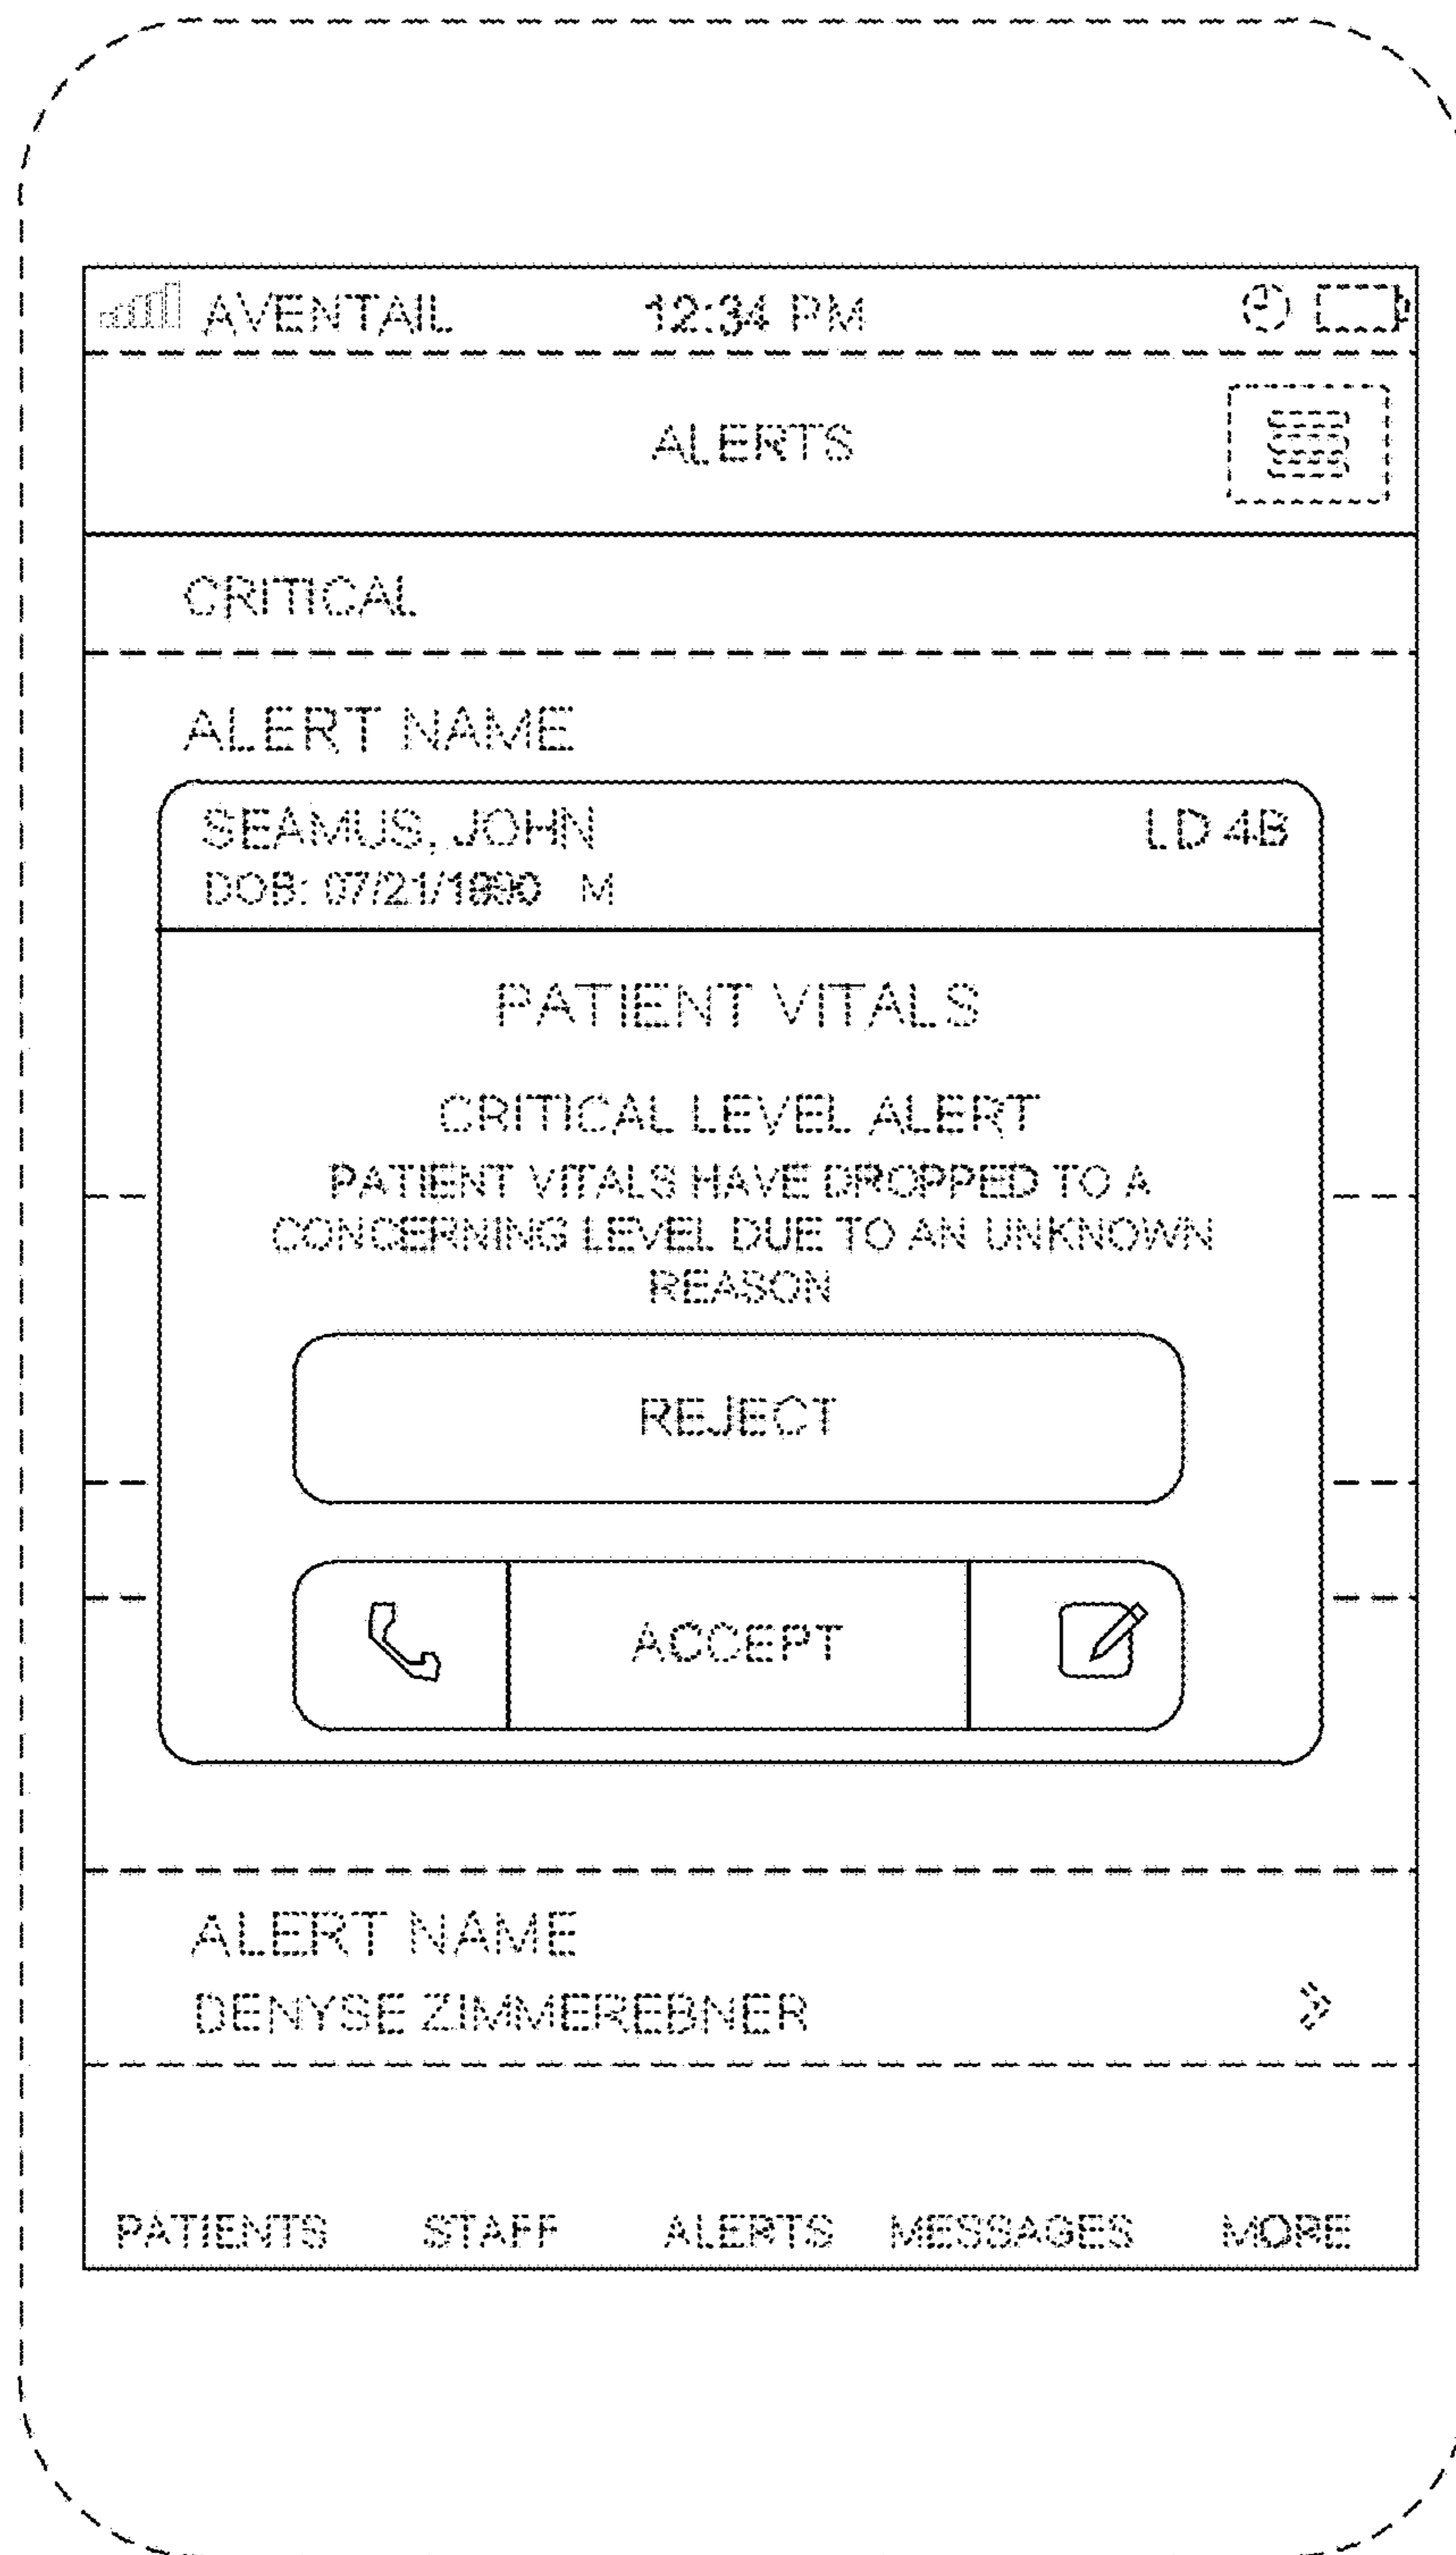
AVENTAIL 12:34 PM

ALERTS

CRITICAL

ALERT NAME

SEAMUS, JOHN LD 4B
DOB: 07/21/1990 M

PATIENT VITALS

CRITICAL LEVEL ALERT
PATIENT VITALS HAVE DROPPED TO A CONCERNING LEVEL DUE TO AN UNKNOWN REASON

REJECT

ACCEPT

ALERT NAME
DENYSE ZIMMEREBNER

PATIENTS STAFF ALERTS MESSAGES MORE